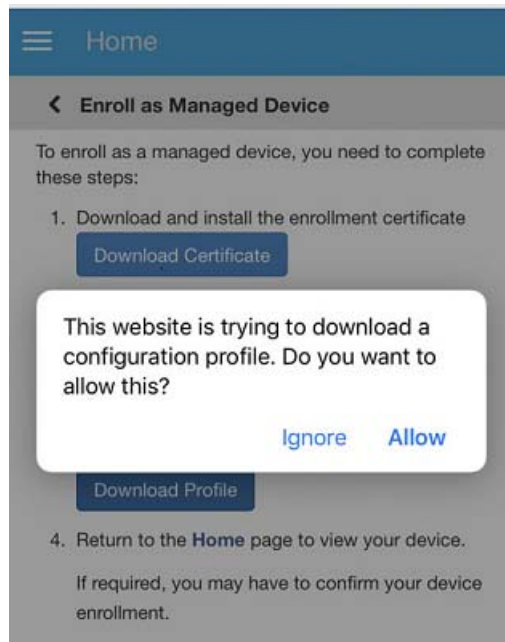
Home

Enroll as Managed Device

To enroll as a managed device, you need to complete these steps:

1. Download and install the enrollment certificate

Download Certificate

This website is trying to download a configuration profile. Do you want to allow this?

Ignore Allow

Download Profile

4. Return to the Home page to view your device.

If required, you may have to confirm your device enrollment.